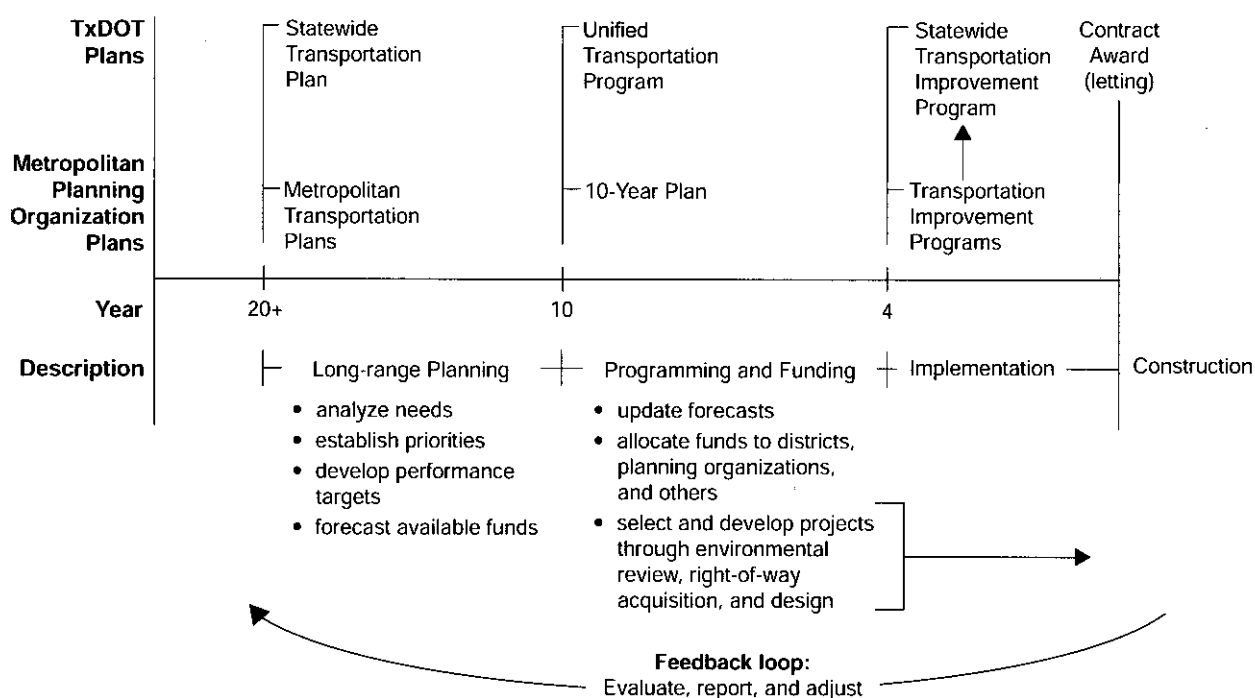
TxDOT Plans

Statewide Transportation Plan

Unified Transportation Program

Statewide Transportation Improvement Program

Contract Award (letting)

Metropolitan Planning Organization Plans

Metropolitan Transportation Plans

10-Year Plan

Transportation Improvement Programs

Year

20+

10

4

Description

Long-range Planning

Programming and Funding

Implementation

Construction

• analyze needs
• establish priorities
• develop performance targets
• forecast available funds

• update forecasts
• allocate funds to districts, planning organizations, and others
• select and develop projects through environmental review, right-of-way acquisition, and design

Feedback loop:
Evaluate, report, and adjust